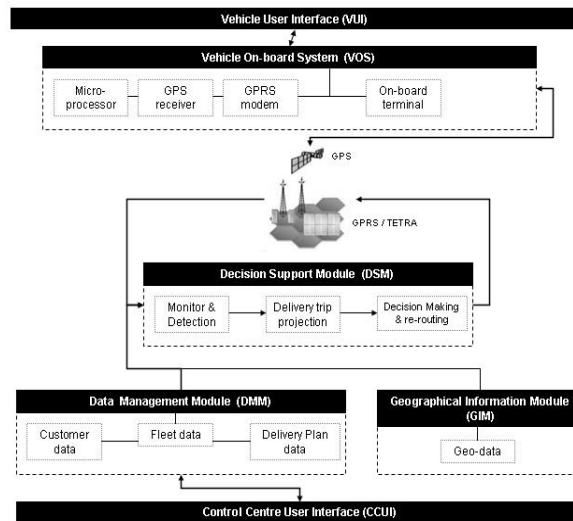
Vehicle User Interface (VUI)

Vehicle On-board System (VOS)

Micro-processor

GPS receiver

GPRS modem

On-board terminal

GPS

GPRS / TETRA

Decision Support Module (DSM)

Monitor & Detection

Delivery trip projection

Decision Making & re-routing

Data Management Module (DMM)

Customer data

Fleet data

Delivery Plan data

Geographical Information Module (GIM)

Geo-data

Control Centre User Interface (CCUI)